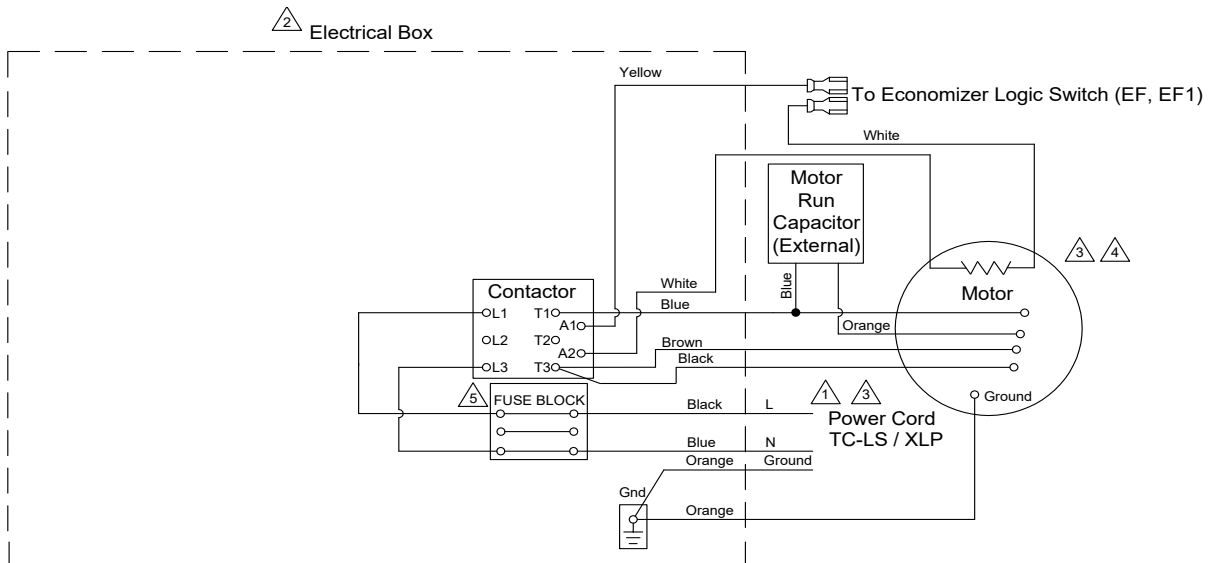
2 Electrical Box

Yellow

To Economizer Logic Switch (EF, EF1)

White

Motor Run Capacitor (External)

3 4

White

Contactor

L1 T1

Blue

A1

Blue

Motor

L2 T2

Orange

A2

Brown

L3 T3

Black

5 FUSE BLOCK

Black L

1 3

Power Cord TC-LS / XLP

Ground

Blue N

Orange Ground

Gnd

Orange